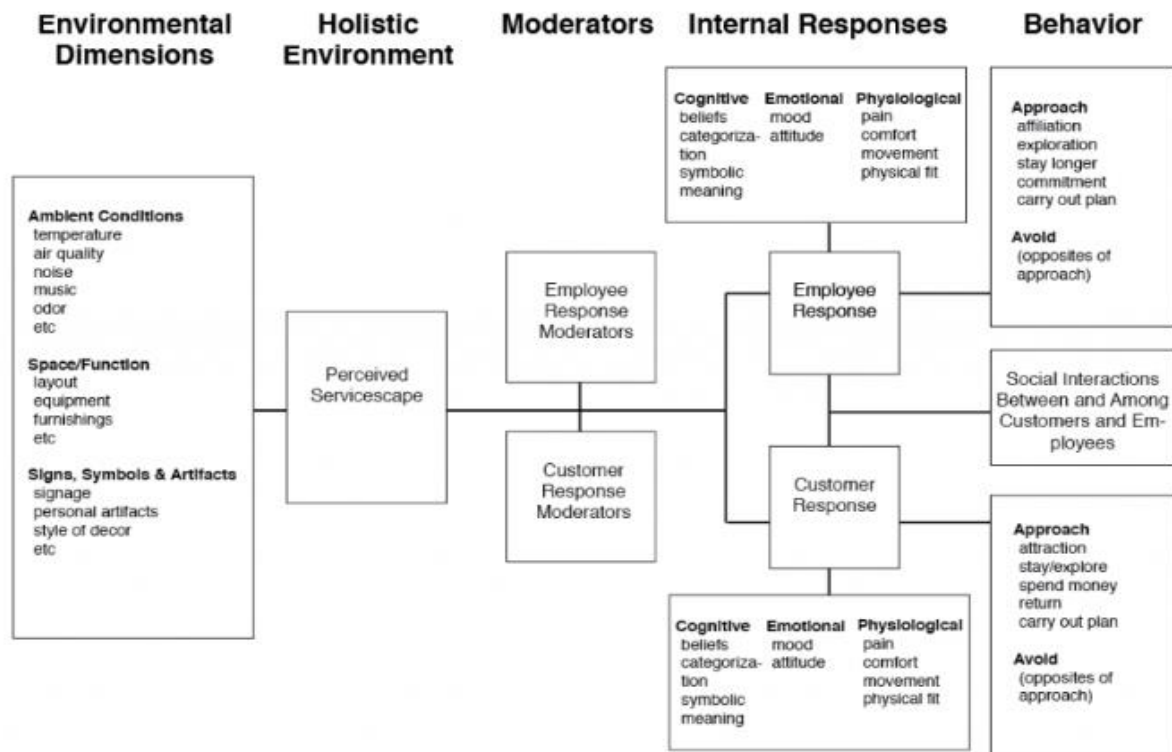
Environmental Dimensions

Holistic Environment

Moderators

Internal Responses

Behavior

Cognitive
beliefs
categorization
symbolic meaning

Emotional
mood
attitude

Physiological
pain
comfort
movement
physical fit

Approach
affiliation
exploration
stay longer
commitment
carry out plan

Avoid
(opposites of approach)

Ambient Conditions
temperature
air quality
noise
music
odor
etc

Space/Function
layout
equipment
furnishings
etc

Signs, Symbols & Artifacts
signage
personal artifacts
style of decor
etc

Perceived Servicescape

Employee Response Moderators

Customer Response Moderators

Employee Response

Social Interactions Between and Among Customers and Employees

Customer Response

Approach
attraction
stay/explore
spend money
return
carry out plan

Avoid
(opposites of approach)

Cognitive
beliefs
categorization
symbolic meaning

Emotional
mood
attitude

Physiological
pain
comfort
movement
physical fit